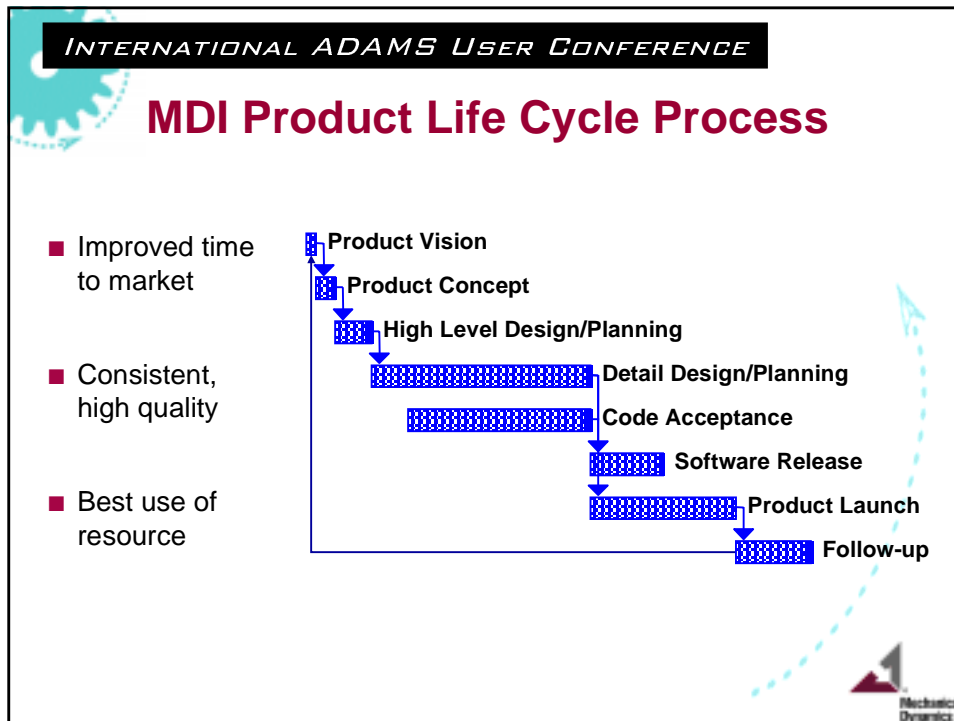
INTERNATIONAL ADAMS USER CONFERENCE

MDI Product Life Cycle Process

■ Improved time to market

■ Consistent, high quality

■ Best use of resource

Product Vision
Product Concept
High Level Design/Planning
Detail Design/Planning
Code Acceptance
Software Release
Product Launch
Follow-up

Mechanical Dynamics